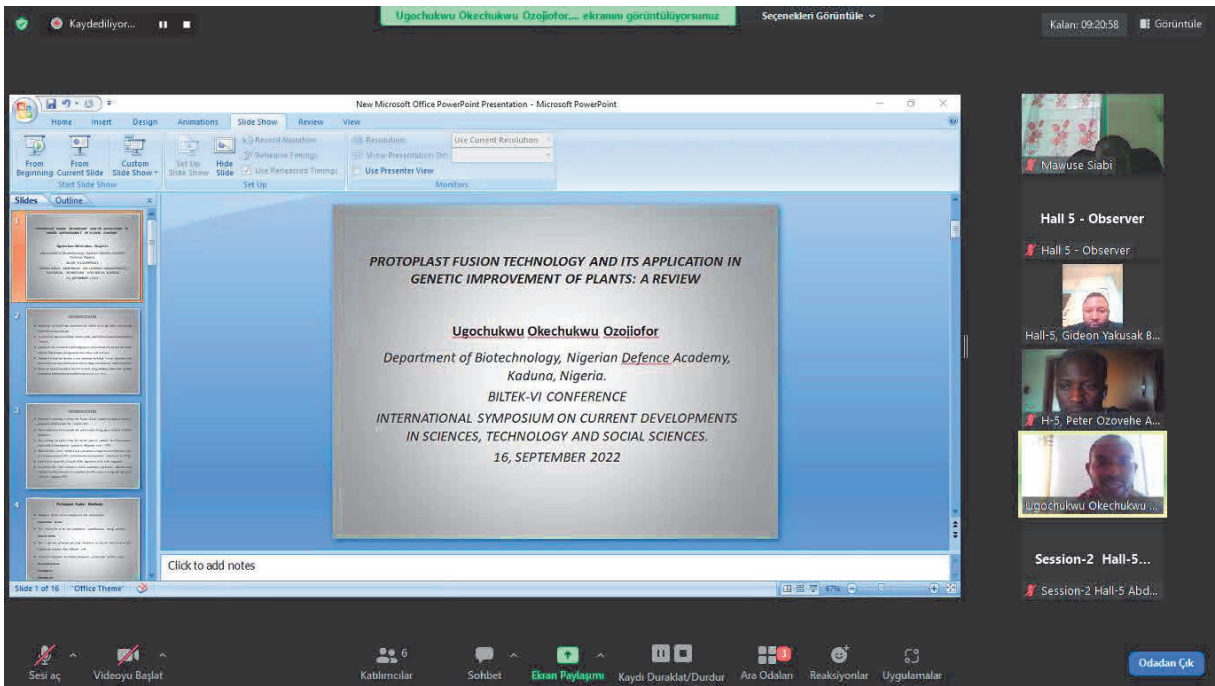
Kaydediliyor...

Ugochukwu Okechukwu Ozojiofor,... ekranını görüntülüyorsunuz

Seçenekleri Görüntüle

Kalan: 09:20:58

Görüntüle

New Microsoft Office PowerPoint Presentation - Microsoft PowerPoint

Home Insert Design Animations Slide Show Review View

From Beginning From Current Slide Custom Slide Show Start Slide Show

Set Up Slide Show Hide Slide Record Narration Rehearse Timings Use Rehearsed Timings Set Up

Resolution: Use Current Resolution Show Presentation On: Use Presenter View Monitors

Slides Outline

PROTOPLAST FUSION TECHNOLOGY AND ITS APPLICATION IN GENETIC IMPROVEMENT OF PLANTS: A REVIEW

Ugochukwu Okechukwu Ozojiofor

Department of Biotechnology, Nigerian Defence Academy, Kaduna, Nigeria.

BILTEK-VI CONFERENCE

INTERNATIONAL SYMPOSIUM ON CURRENT DEVELOPMENTS IN SCIENCES, TECHNOLOGY AND SOCIAL SCIENCES.

16, SEPTEMBER 2022

Click to add notes

Slide 1 of 16 "Office Theme" 67%

Mawuse Siabi

Hall 5 - Observer

Hall 5 - Observer

Hall-5, Gideon Yakusak B...

H-5, Peter Ozovehe A...

Ugochukwu Okechukwu ...

Session-2 Hall-5...

Session-2 Hall-5 Abd...

Sesi aç Videoyu Başlat Katılımcılar 6 Sohbet Ekran Paylaşımı Kaydı Duraklat/Durdur Ara Odaları 3 Reaksiyonlar Uygulamalar

Odadan Çık